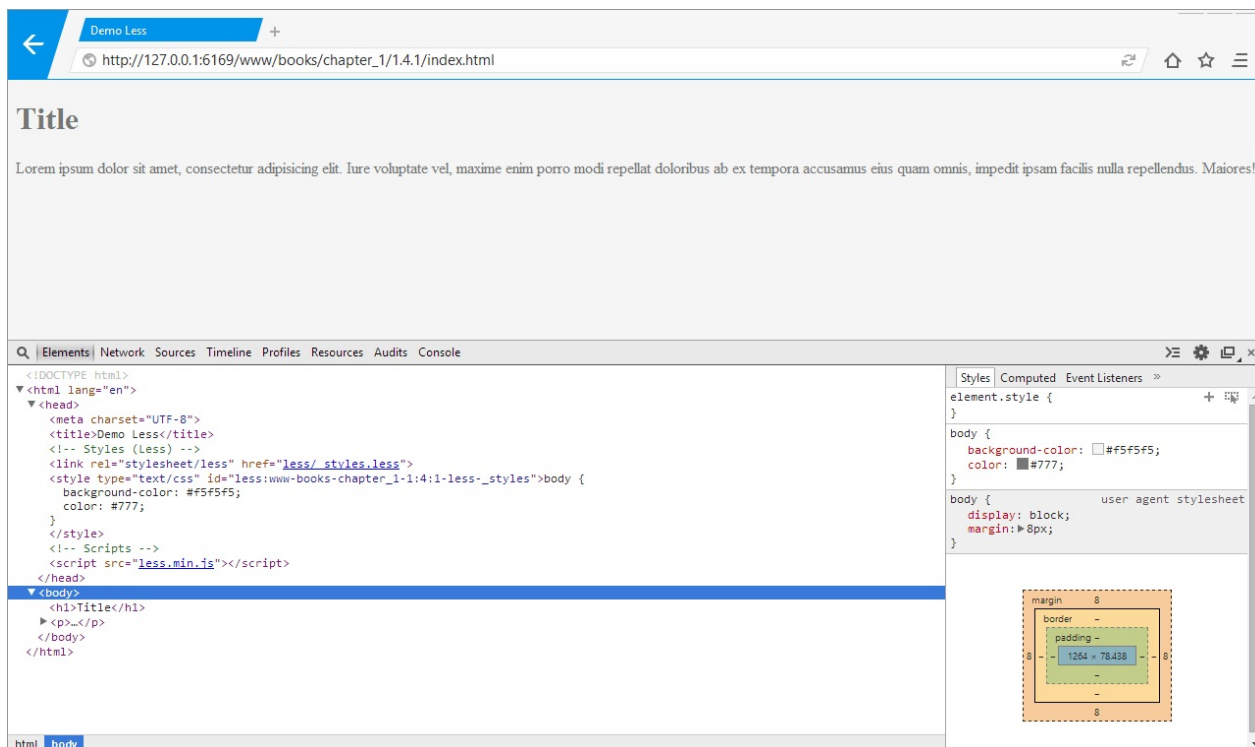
Demo Less
+
http://127.0.0.1:6169/www/books/chapter_1/1.4.1/index.html

Title

Lorem ipsum dolor sit amet, consectetur adipisicing elit. Iure voluptate vel, maxime enim porro modi repellat doloribus ab ex tempora accusamus eius quam omnis, impedit ipsam facilis nulla repellendus. Maiores!

Elements Network Sources Timeline Profiles Resources Audits Console

<!DOCTYPE html>
▼<html lang="en">
▼<head>
<meta charset="UTF-8">
<title>Demo Less</title>
<!-- Styles (Less) -->
<link rel="stylesheet/less" href="less/ styles.less">
<style type="text/css" id="less:www-books-chapter_1-1:4:1-less-_styles">body {
background-color: #f5f5f5;
color: #777;
}
</style>
<!-- Scripts -->
<script src="less.min.js"></script>
</head>
▼<body>
<h1>Title</h1>
▶<p>…</p>
</body>
</html>

Styles Computed Event Listeners »
element.style {
}
body {
background-color: #f5f5f5;
color: #777;
}
body { user agent stylesheet
display: block;
margin: ▶8px;
}

margin 8
border –
padding –
8 – – 1264 × 78.438 – – 8
–
–
8

html body